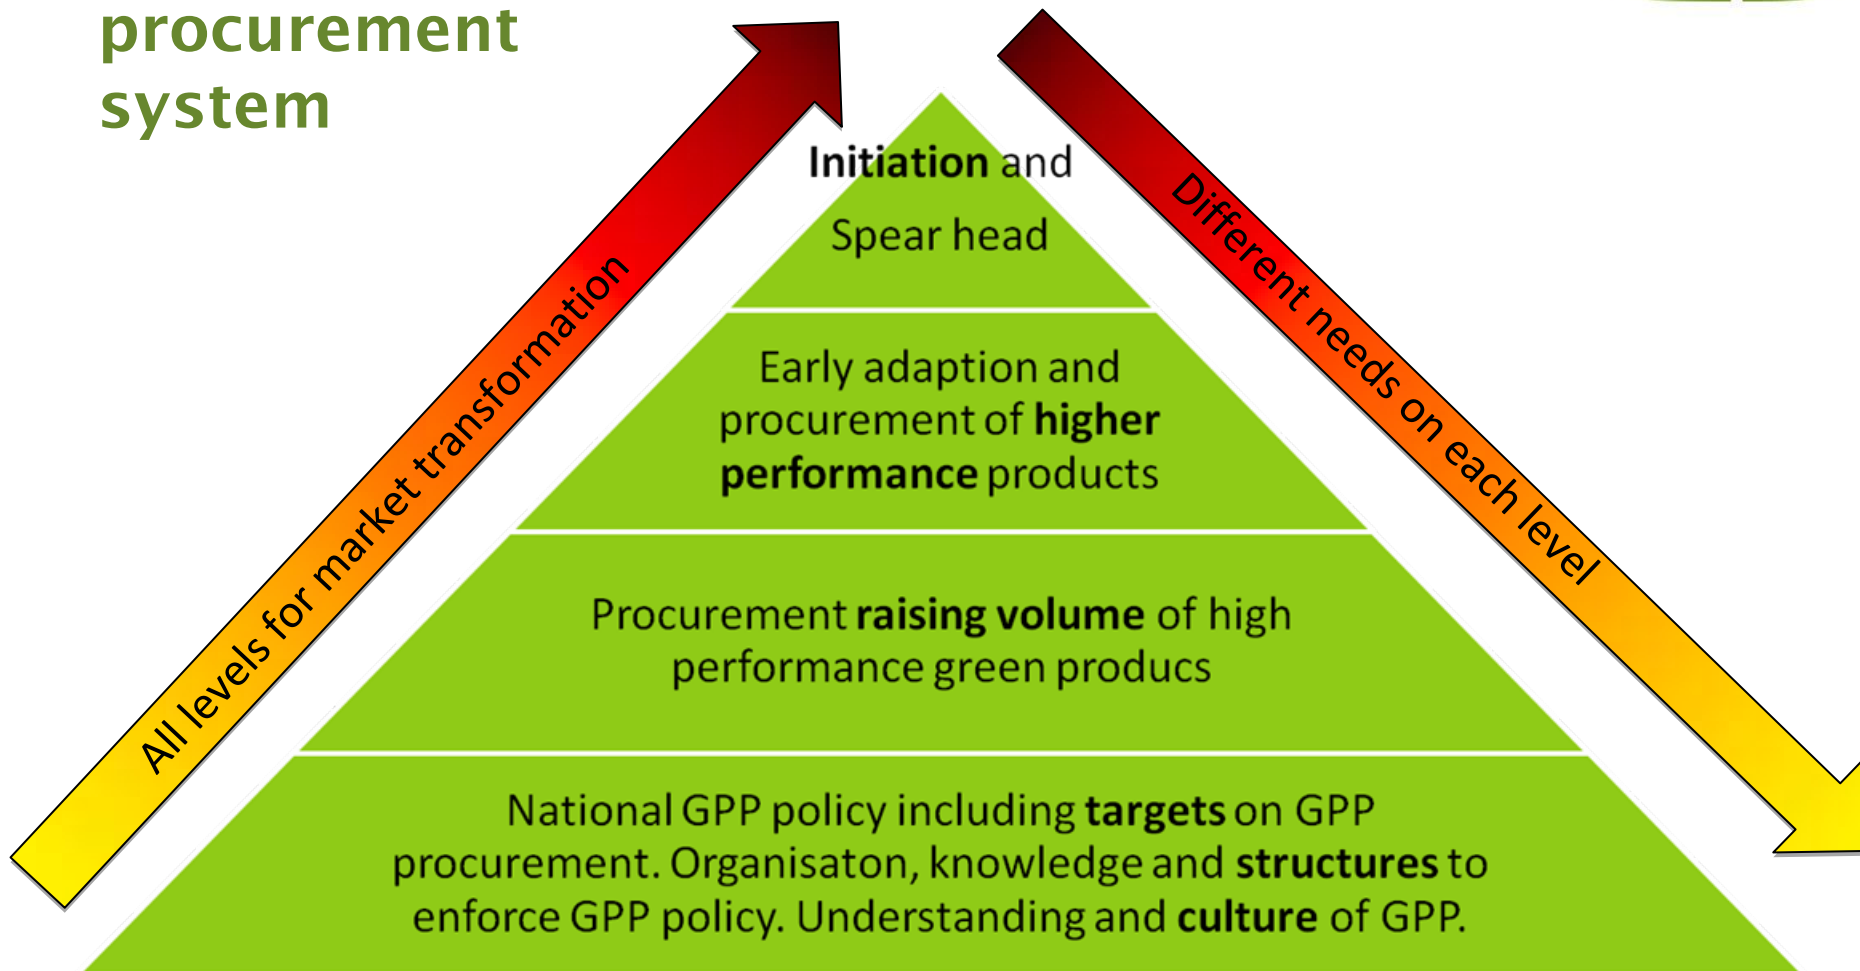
procurement system

All levels for market transformation

Different needs on each level

Initiation and Spear head

Early adaption and procurement of higher performance products

Procurement raising volume of high performance green producs

National GPP policy including targets on GPP procurement. Organisaton, knowledge and structures to enforce GPP policy. Understanding and culture of GPP.